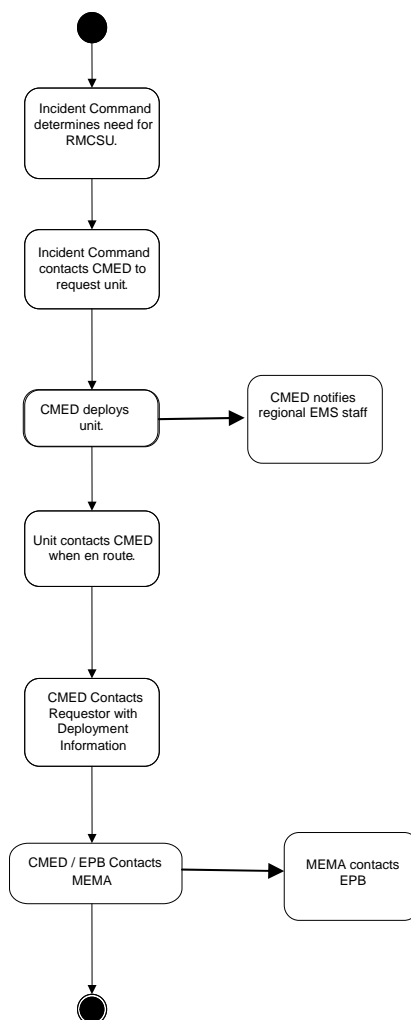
Incident Command determines need for RMCSU.

Incident Command contacts CMED to request unit.

CMED deploys unit.

CMED notifies regional EMS staff

Unit contacts CMED when en route.

CMED Contacts Requestor with Deployment Information

CMED / EPB Contacts MEMA

MEMA contacts EPB